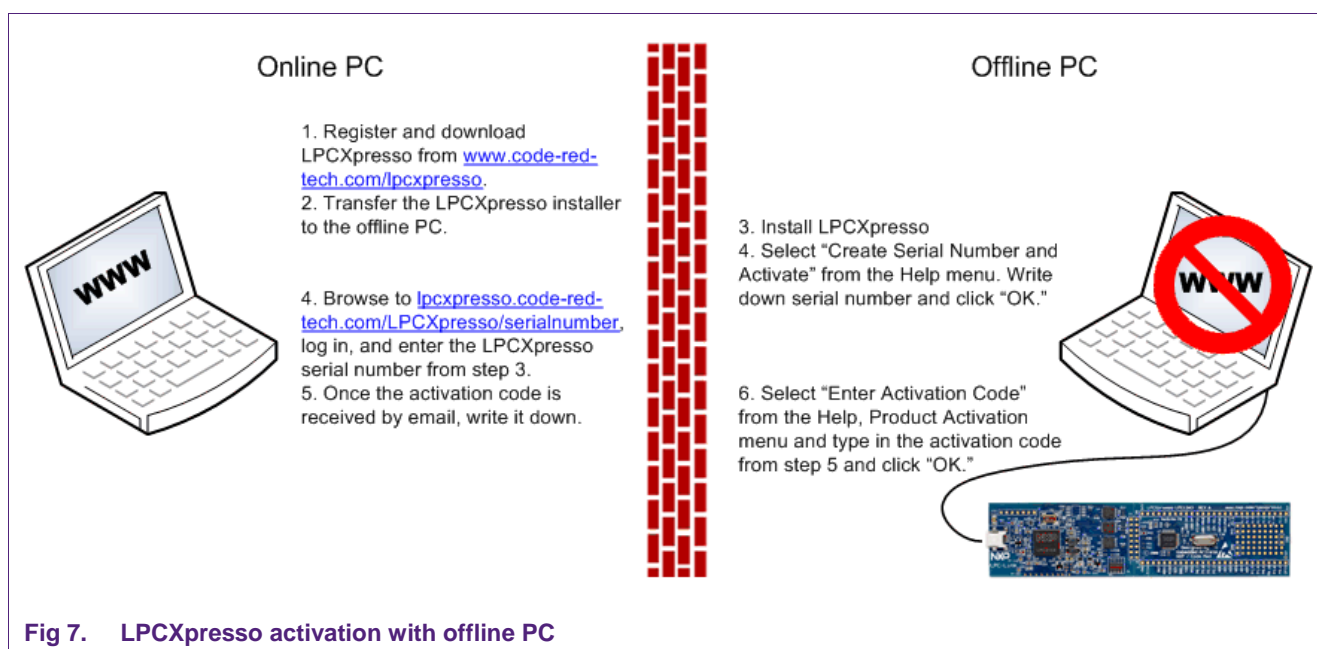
Online PC

1. Register and download LPCXpresso from www.code-red-tech.com/lpcxpresso.
2. Transfer the LPCXpresso installer to the offline PC.

4. Browse to lpcxpresso.code-red-tech.com/LPCXpresso/serialnumber, log in, and enter the LPCXpresso serial number from step 3.
5. Once the activation code is received by email, write it down.

WWW

Offline PC

3. Install LPCXpresso
4. Select “Create Serial Number and Activate” from the Help menu. Write down serial number and click “OK.”

6. Select “Enter Activation Code” from the Help, Product Activation menu and type in the activation code from step 5 and click “OK.”

WWW

Fig 7. LPCXpresso activation with offline PC